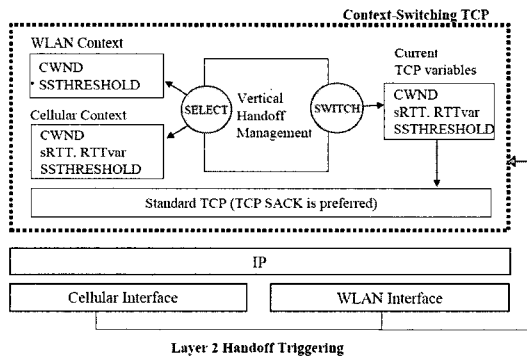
Context-Switching TCP

WLAN Context

CWND
SSTHRESHOLD

SELECT

Vertical Handoff Management

SWITCH

Current TCP variables

CWND
sRTT. RTTvar
SSTHRESHOLD

Cellular Context

CWND
sRTT. RTTvar
SSTHRESHOLD

Standard TCP (TCP SACK is preferred)

IP

Cellular Interface

WLAN Interface

Layer 2 Handoff Triggering